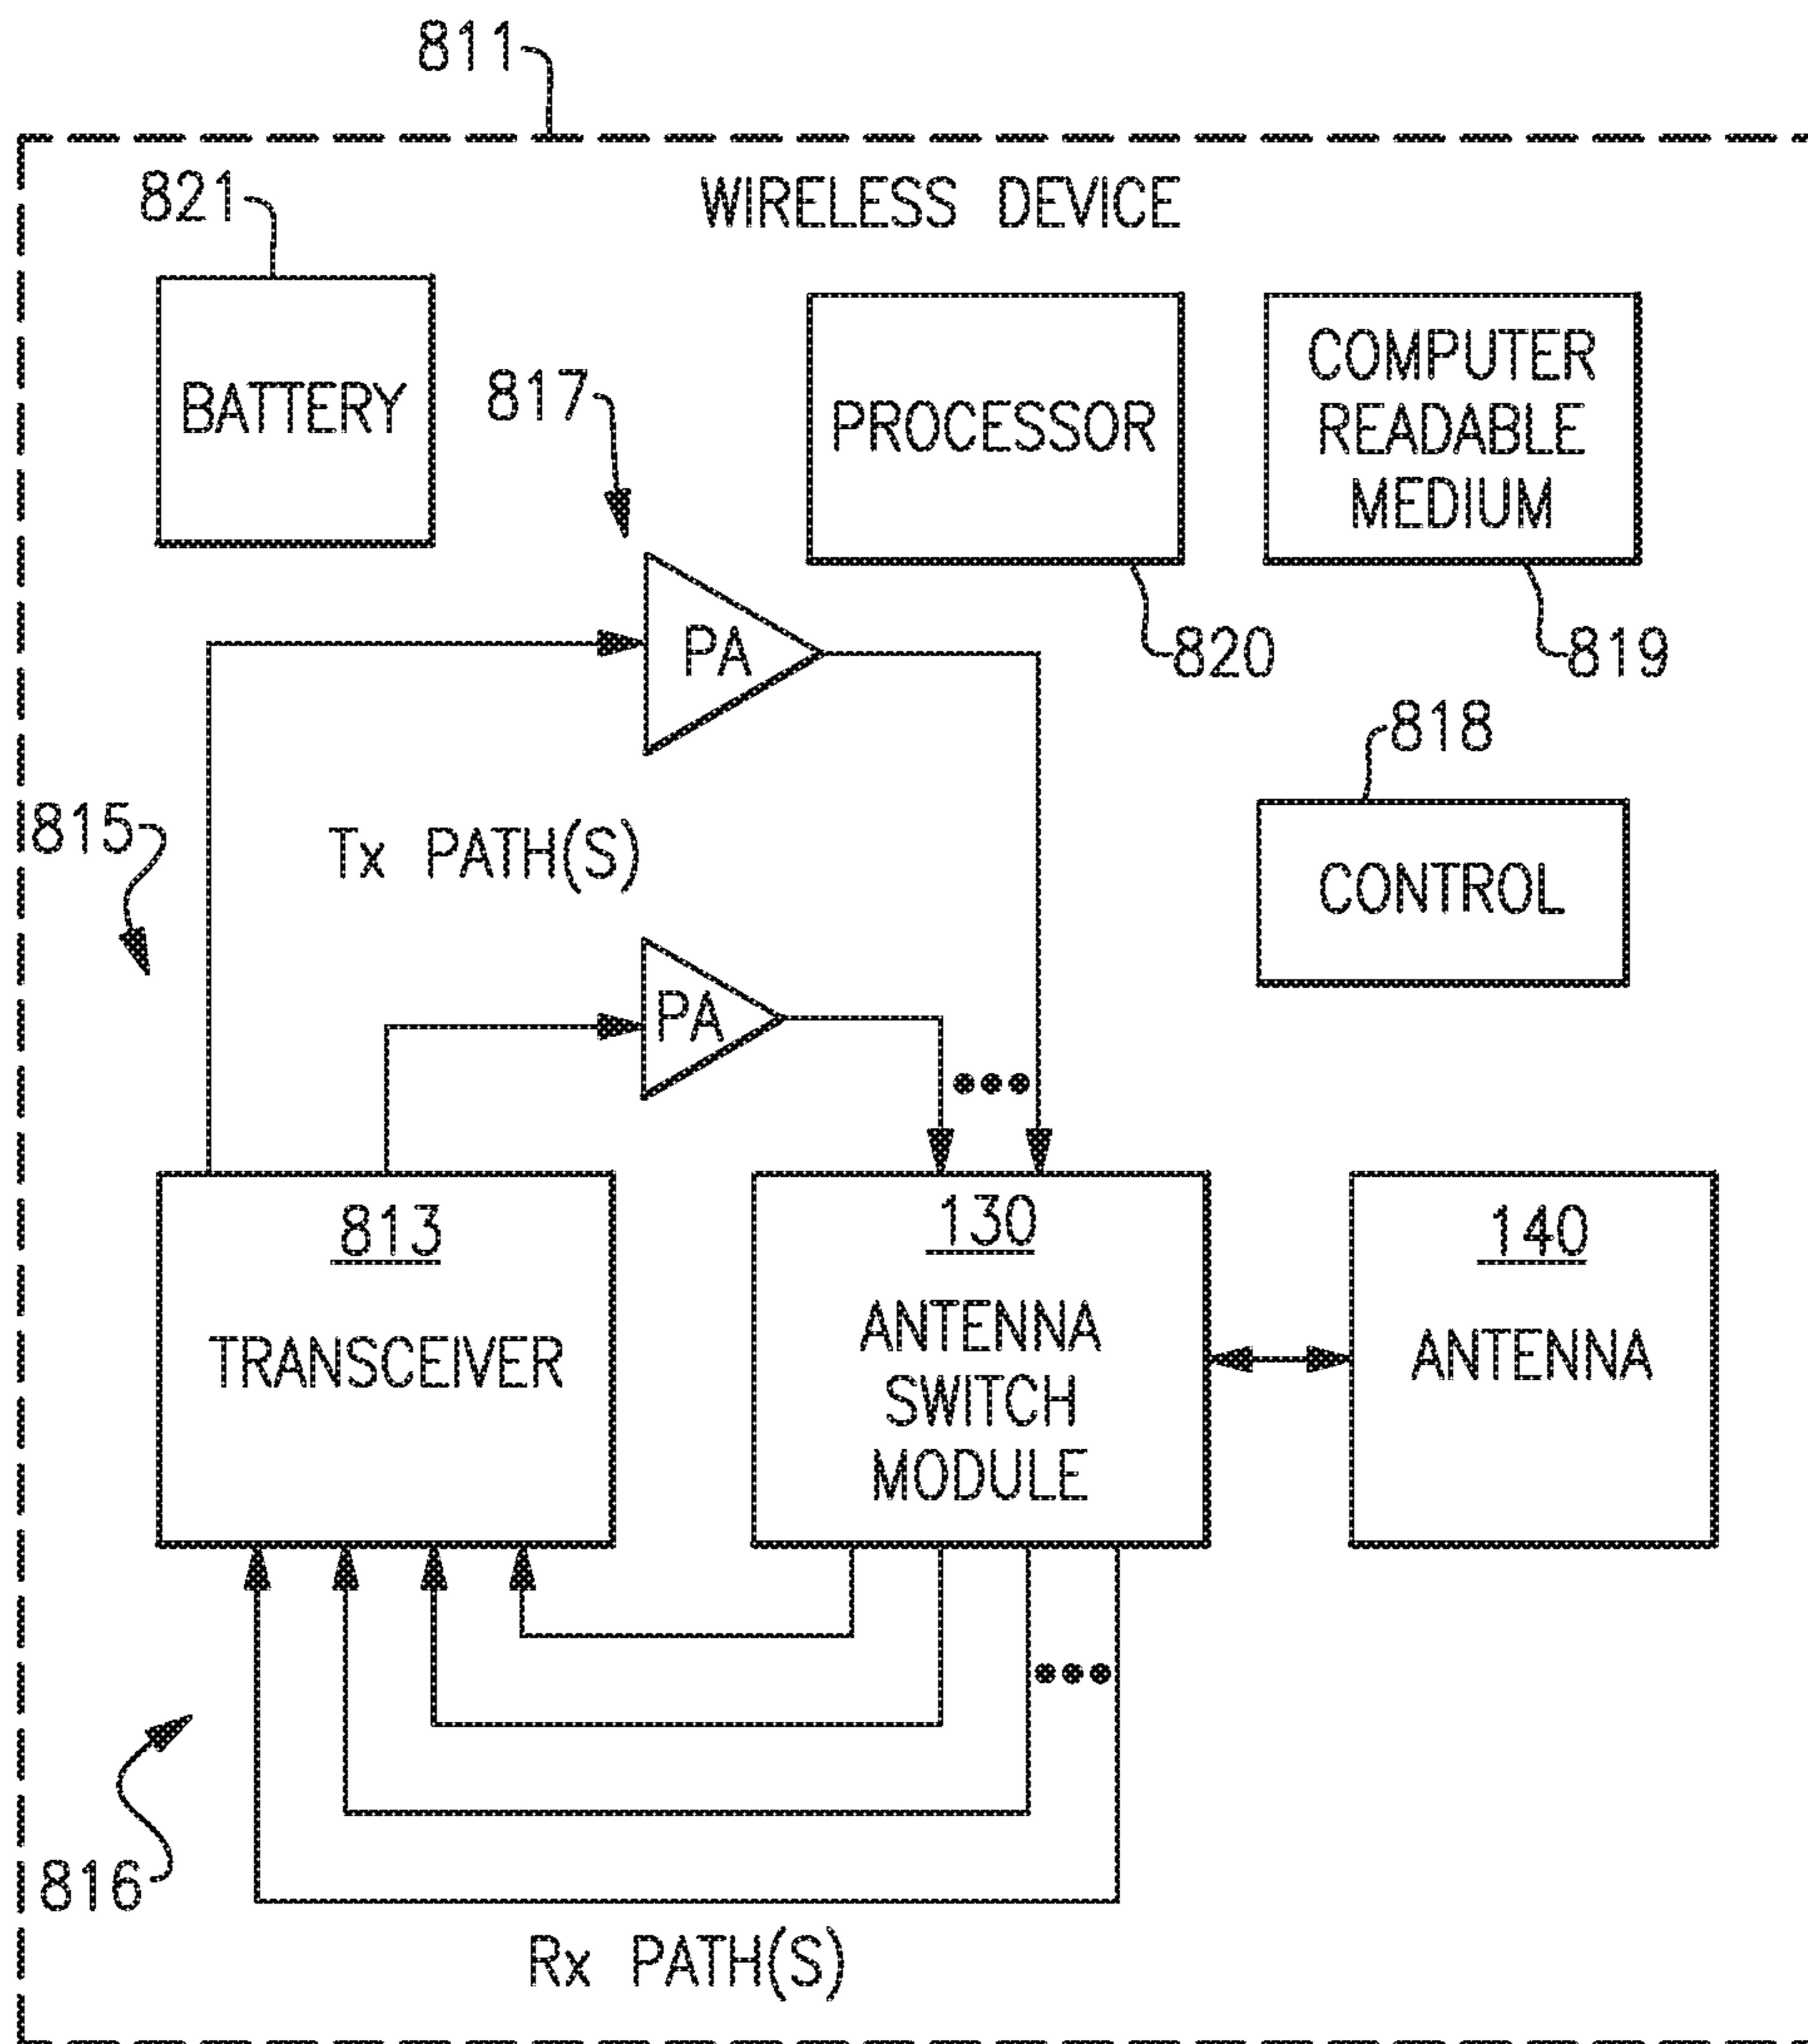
811

WIRELESS DEVICE

821

BATTERY

817

PROCESSOR

COMPUTER READABLE MEDIUM

PA

820

819

818

815

Tx PATH(S)

CONTROL

PA

813

TRANSCEIVER

130

ANTENNA SWITCH MODULE

140

ANTENNA

816

Rx PATH(S)